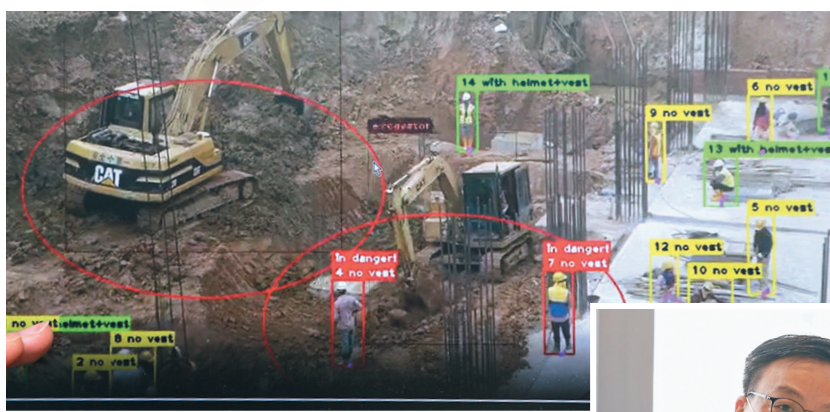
CAT

excavator

14 with helmet+vest

6 no vest

9 no vest

13 with helmet+vest

5 no vest

In danger!
4 no vest

In danger!
7 no vest

12 no vest

10 no vest

no vest

helmet+vest

8 no vest

2 no vest